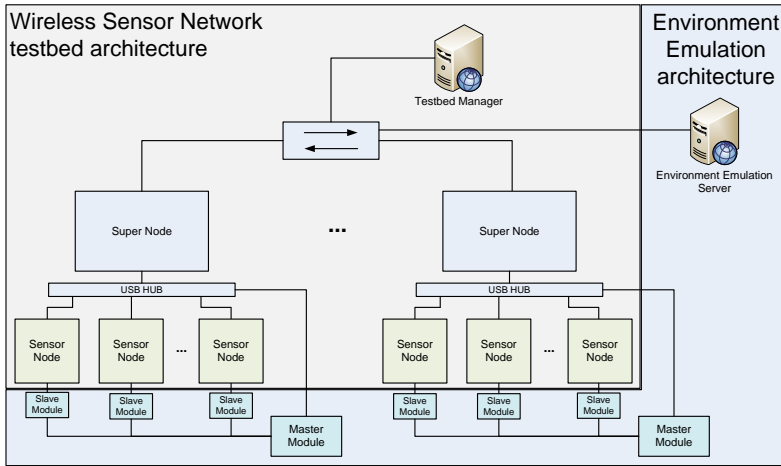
Wireless Sensor Network testbed architecture

Environment Emulation architecture

Testbed Manager

Environment Emulation Server

Super Node

...

Super Node

USB HUB

USB HUB

Sensor Node

Sensor Node

...

Sensor Node

Sensor Node

Sensor Node

...

Sensor Node

Slave Module

Slave Module

Slave Module

Master Module

Slave Module

Slave Module

Slave Module

Master Module